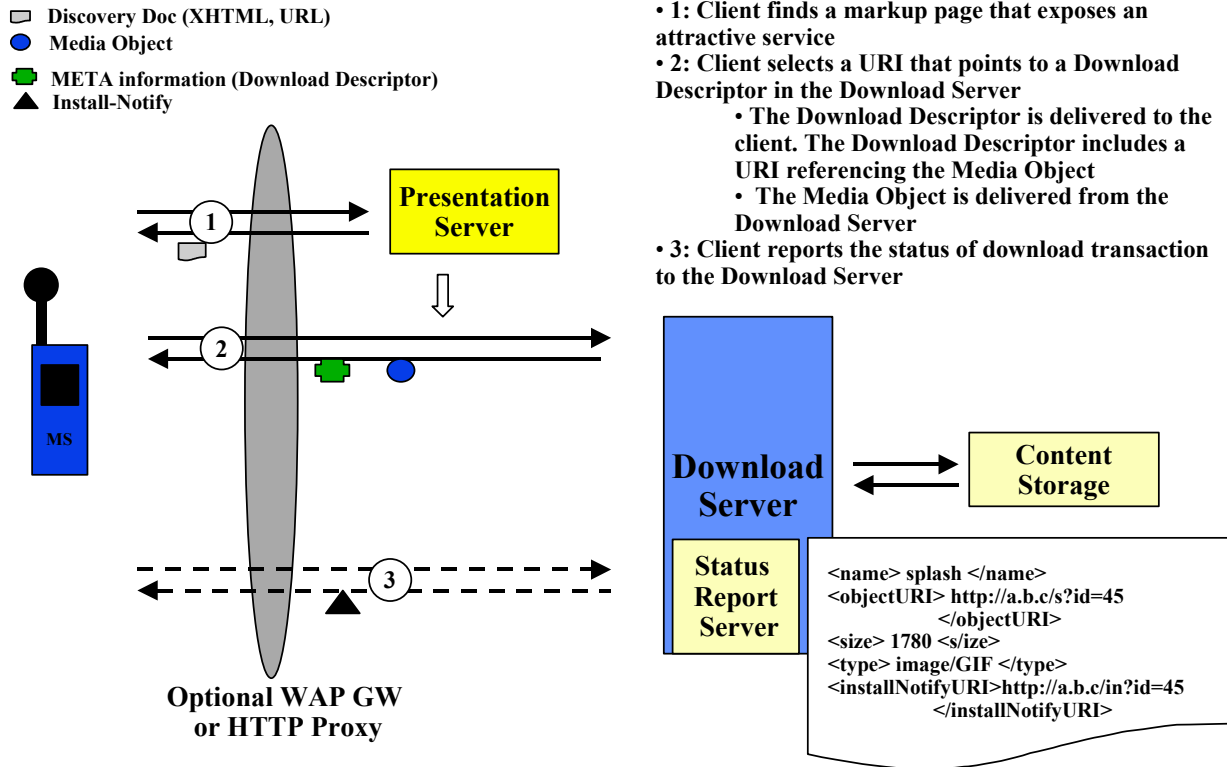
Discovery Doc (XHTML, URL)
Media Object
META information (Download Descriptor)
Install-Notify

• 1: Client finds a markup page that exposes an attractive service
• 2: Client selects a URI that points to a Download Descriptor in the Download Server
• The Download Descriptor is delivered to the client. The Download Descriptor includes a URI referencing the Media Object
• The Media Object is delivered from the Download Server
• 3: Client reports the status of download transaction to the Download Server

Presentation Server

1

2

3

MS

Download Server

Content Storage

Status Report Server

<name> splash </name>
<objectURI> http://a.b.c/s?id=45 </objectURI>
<size> 1780 <s/ize>
<type> image/GIF </type>
<installNotifyURI>http://a.b.c/in?id=45 </installNotifyURI>

Optional WAP GW or HTTP Proxy